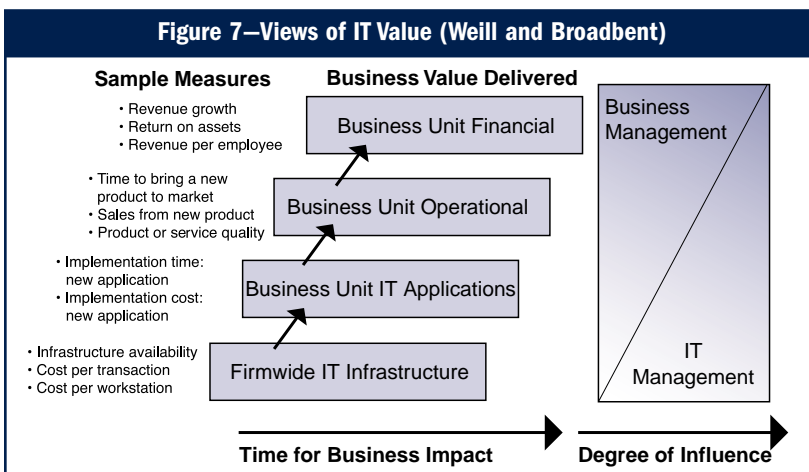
Figure 7—Views of IT Value (Weill and Broadbent)

Sample Measures

Business Value Delivered

• Revenue growth
• Return on assets
• Revenue per employee

Business Unit Financial

• Time to bring a new product to market
• Sales from new product
• Product or service quality

Business Unit Operational

• Implementation time: new application
• Implementation cost: new application

Business Unit IT Applications

• Infrastructure availability
• Cost per transaction
• Cost per workstation

Firmwide IT Infrastructure

Business Management

IT Management

Time for Business Impact

Degree of Influence